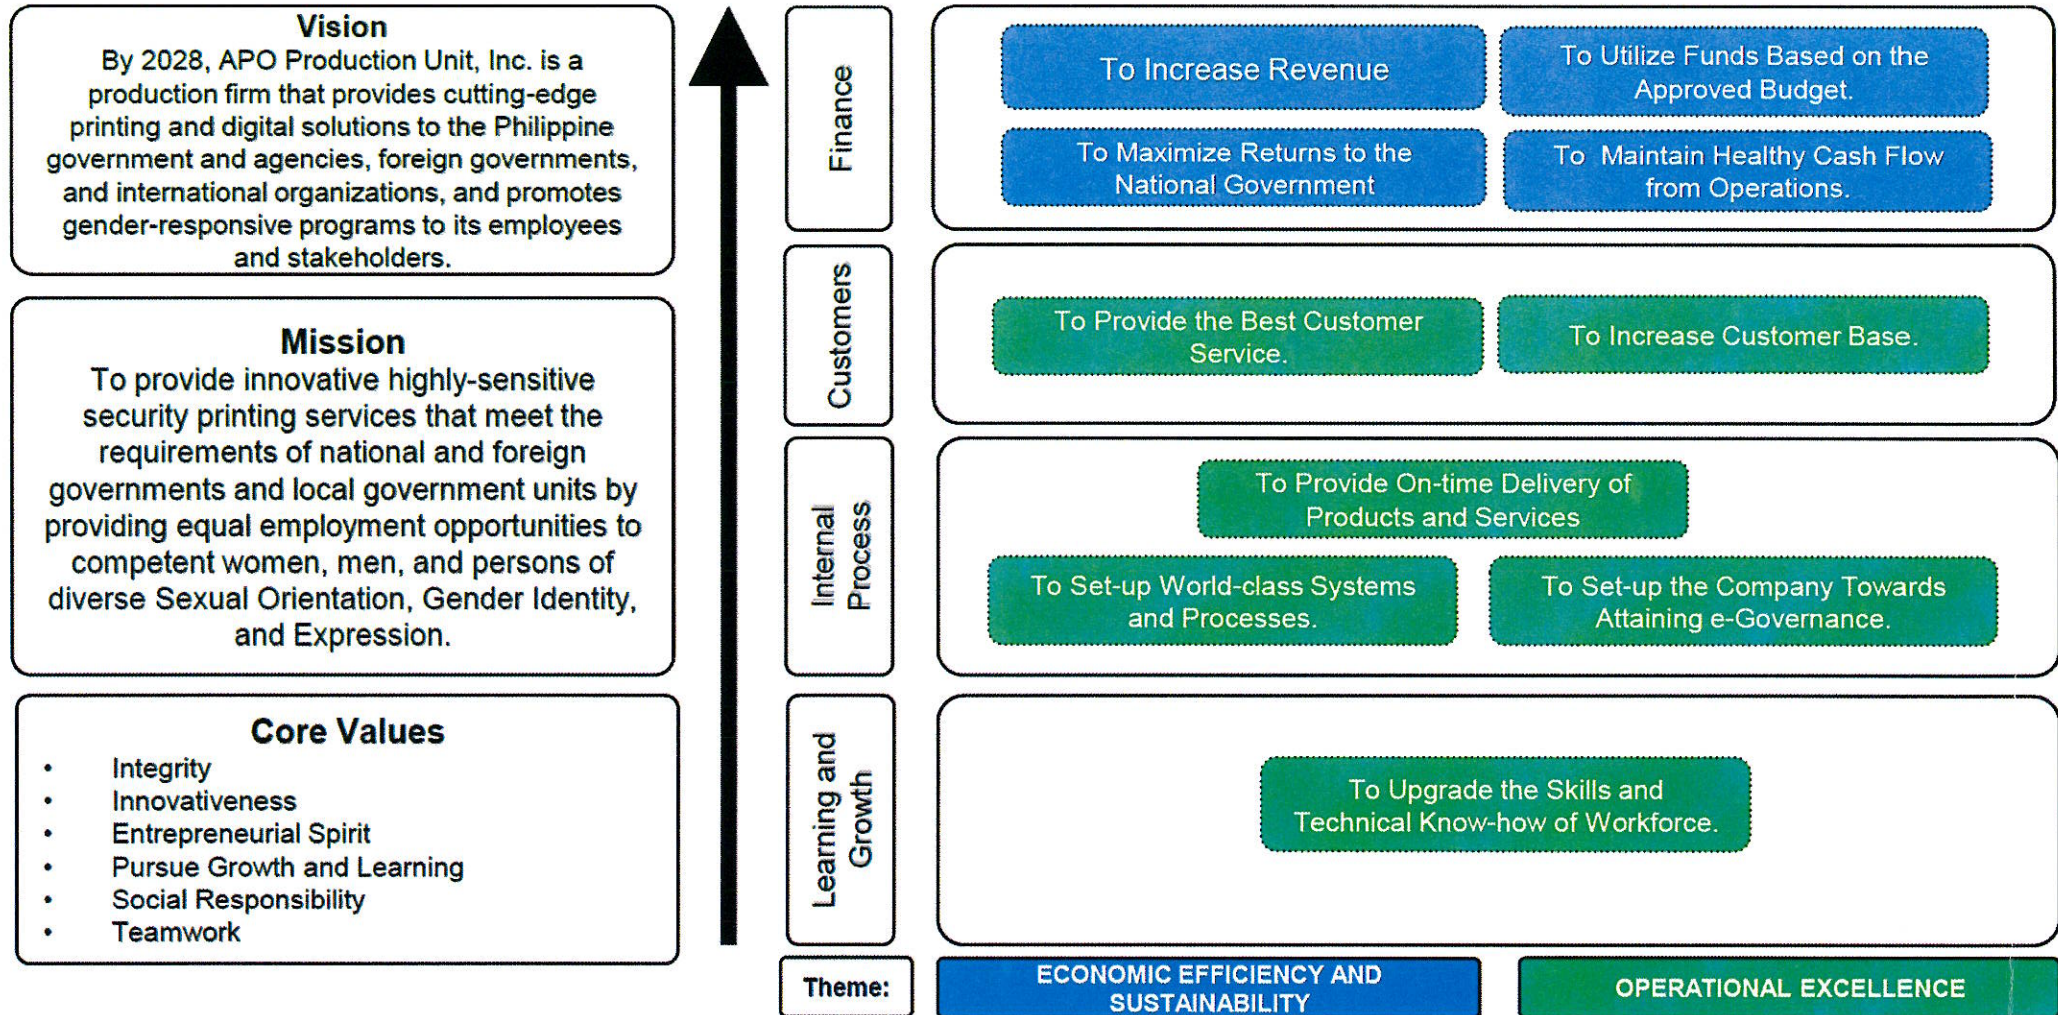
Vision
By 2028, APO Production Unit, Inc. is a production firm that provides cutting-edge printing and digital solutions to the Philippine government and agencies, foreign governments, and international organizations, and promotes gender-responsive programs to its employees and stakeholders.

Mission
To provide innovative highly-sensitive security printing services that meet the requirements of national and foreign governments and local government units by providing equal employment opportunities to competent women, men, and persons of diverse Sexual Orientation, Gender Identity, and Expression.

Core Values
• Integrity
• Innovativeness
• Entrepreneurial Spirit
• Pursue Growth and Learning
• Social Responsibility
• Teamwork

Finance
To Increase Revenue
To Utilize Funds Based on the Approved Budget.
To Maximize Returns to the National Government
To Maintain Healthy Cash Flow from Operations.

Customers
To Provide the Best Customer Service.
To Increase Customer Base.

Internal Process
To Provide On-time Delivery of Products and Services
To Set-up World-class Systems and Processes.
To Set-up the Company Towards Attaining e-Governance.

Learning and Growth
To Upgrade the Skills and Technical Know-how of Workforce.

Theme:
ECONOMIC EFFICIENCY AND SUSTAINABILITY
OPERATIONAL EXCELLENCE